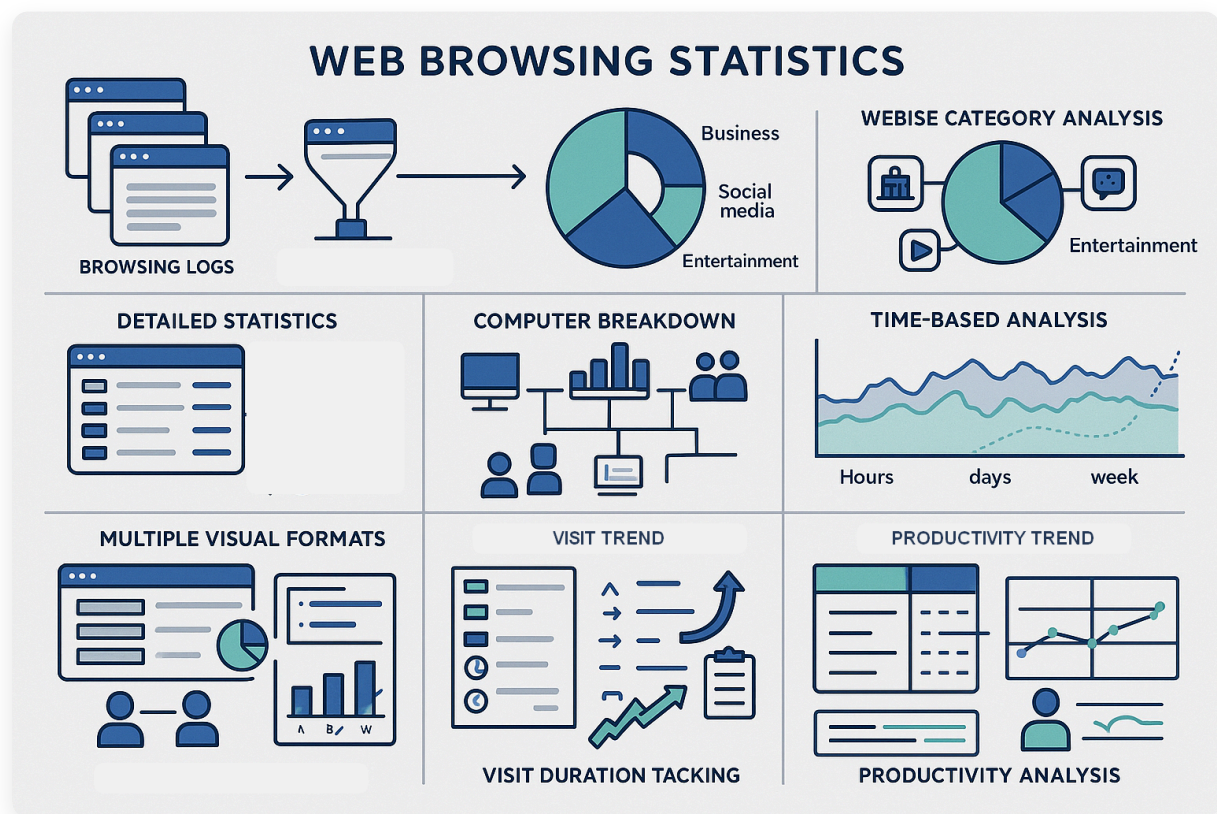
WEB BROWSING STATISTICS

BROWSING LOGS

Business

Social media

Entertainment

WEBISE CATEGORY ANALYSIS

Entertainment

DETAILED STATISTICS

COMPUTER BREAKDOWN

TIME-BASED ANALYSIS

Hours

days

week

MULTIPLE VISUAL FORMATS

A B W

VISIT TREND

VISIT DURATION TACKING

PRODUCTIVITY TREND

PRODUCTIVITY ANALYSIS